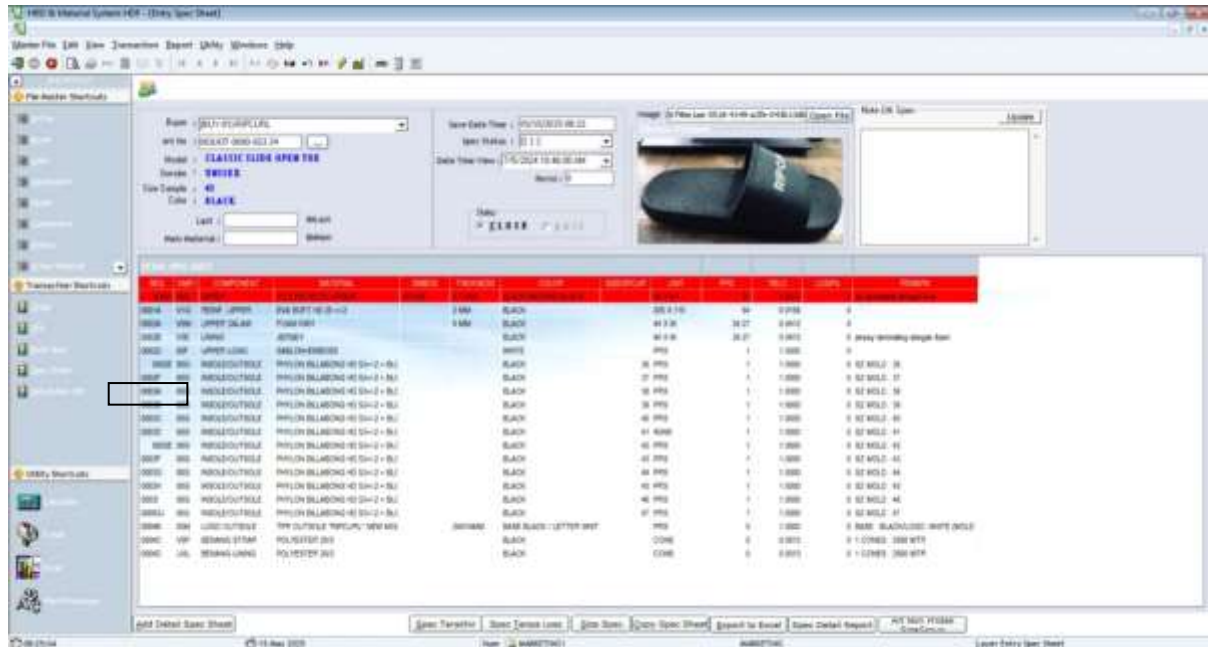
HRD & Material System HDF - [Entry Spec Sheet]

Master File Edit View Transaction Report Utility Windows Help

File Master Shortcuts

Buyer : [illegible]
Art No : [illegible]
Model : CLASSIC SLIDE OPEN TOE
Gender : UNISEX
Size Sample : 40
Color : BLACK
Last :
Main Material :

Save Date Time : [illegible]
Spec Status : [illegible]
Date Time View : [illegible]
Revisi : 0

Status
CLOSE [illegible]

Image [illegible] Open File

Note DR Spec
Update

| NO | UNIT | COMPONENT | MATERIAL | | THICKNESS | COLOR | | UNIT | | | | REMARK |
|---|---|---|---|---|---|---|---|---|---|---|---|---|
| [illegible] | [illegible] | UPPER | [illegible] | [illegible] | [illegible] | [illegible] | | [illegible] | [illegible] | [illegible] | | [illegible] |
| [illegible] | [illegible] | RENF. UPPER | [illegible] | | 2 MM | BLACK | | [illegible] | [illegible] | 0.0158 | | 0 |
| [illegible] | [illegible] | UPPER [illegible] | FOAM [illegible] | | 5 MM | BLACK | | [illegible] | 38.27 | 0.0413 | | 0 |
| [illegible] | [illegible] | LINING | JERSEY | | | BLACK | | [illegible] | 38.27 | 0.0413 | | 0 jersey laminating dengan foam |
| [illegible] | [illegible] | UPPER LOGO | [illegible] | | | WHITE | | PRS | 1 | 1.0000 | | 0 |
| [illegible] | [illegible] | INSOLE/OUTSOLE | PHYLON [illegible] | | | BLACK | | 36 PRS | 1 | 1.0000 | | 0 SZ MOLD 36 |
| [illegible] | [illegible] | INSOLE/OUTSOLE | PHYLON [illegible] | | | BLACK | | 37 PRS | 1 | 1.0000 | | 0 SZ MOLD 37 |
| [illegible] | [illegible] | INSOLE/OUTSOLE | PHYLON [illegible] | | | BLACK | | 38 PRS | 1 | 1.0000 | | 0 SZ MOLD 38 |
| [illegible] | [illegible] | INSOLE/OUTSOLE | PHYLON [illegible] | | | BLACK | | 39 PRS | 1 | 1.0000 | | 0 SZ MOLD 39 |
| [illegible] | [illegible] | INSOLE/OUTSOLE | PHYLON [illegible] | | | BLACK | | 40 PRS | 1 | 1.0000 | | 0 SZ MOLD 40 |
| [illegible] | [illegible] | INSOLE/OUTSOLE | PHYLON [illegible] | | | BLACK | | 41 PRS | 1 | 1.0000 | | 0 SZ MOLD 41 |
| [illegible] | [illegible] | INSOLE/OUTSOLE | PHYLON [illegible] | | | BLACK | | 42 PRS | 1 | 1.0000 | | 0 SZ MOLD 42 |
| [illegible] | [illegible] | INSOLE/OUTSOLE | PHYLON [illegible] | | | BLACK | | 43 PRS | 1 | 1.0000 | | 0 SZ MOLD 43 |
| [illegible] | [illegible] | INSOLE/OUTSOLE | PHYLON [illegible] | | | BLACK | | 44 PRS | 1 | 1.0000 | | 0 SZ MOLD 44 |
| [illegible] | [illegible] | INSOLE/OUTSOLE | PHYLON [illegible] | | | BLACK | | 45 PRS | 1 | 1.0000 | | 0 SZ MOLD 45 |
| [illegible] | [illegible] | INSOLE/OUTSOLE | PHYLON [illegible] | | | BLACK | | 46 PRS | 1 | 1.0000 | | 0 SZ MOLD 46 |
| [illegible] | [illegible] | INSOLE/OUTSOLE | PHYLON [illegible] | | | BLACK | | 47 PRS | 1 | 1.0000 | | 0 SZ MOLD 47 |
| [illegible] | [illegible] | LOGO OUTSOLE | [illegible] | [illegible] | | BASE BLACK / LETTER WHT | | PRS | 1 | 1.0000 | | 0 BASE: BLACK/LOGO: WHITE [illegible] |
| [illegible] | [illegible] | SEWING STRAP | POLYESTER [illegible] | | | BLACK | | CONE | 0 | 0.0013 | | 0 1 CONES: 3000 MTR |
| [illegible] | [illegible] | SEWING LINING | POLYESTER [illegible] | | | BLACK | | CONE | 0 | 0.0013 | | 0 1 CONES: 3000 MTR |

Transaction Shortcuts
Utility Shortcuts

Add Detail Spec Sheet
Spec Transfer | Spec Tarsus Loss | Size Spec | Copy Spec Sheet | Export to Excel | Spec Detail Report | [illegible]

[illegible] | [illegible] 2025 | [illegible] | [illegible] | Layer Entry Spec Sheet